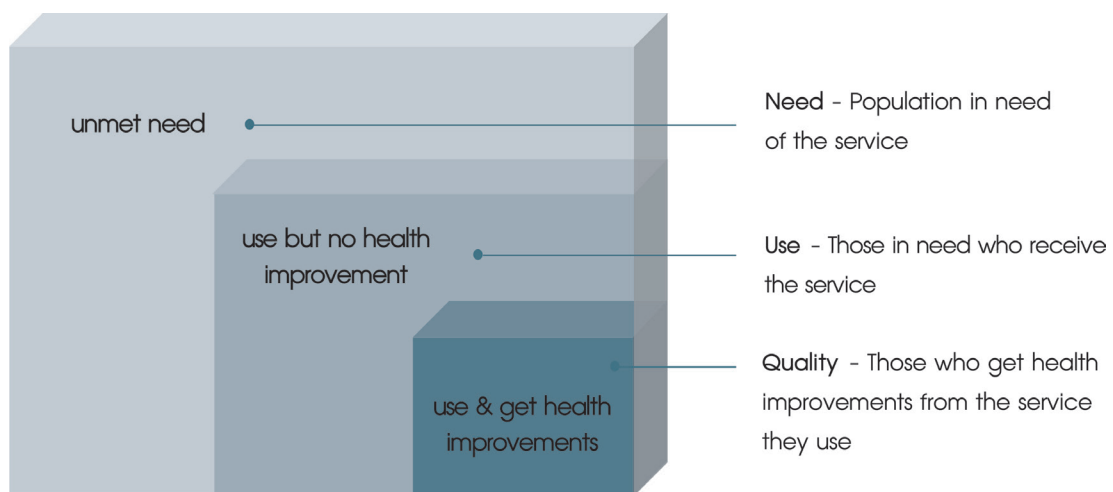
unmet need

use but no health improvement

use & get health improvements

Need - Population in need of the service

Use - Those in need who receive the service

Quality - Those who get health improvements from the service they use